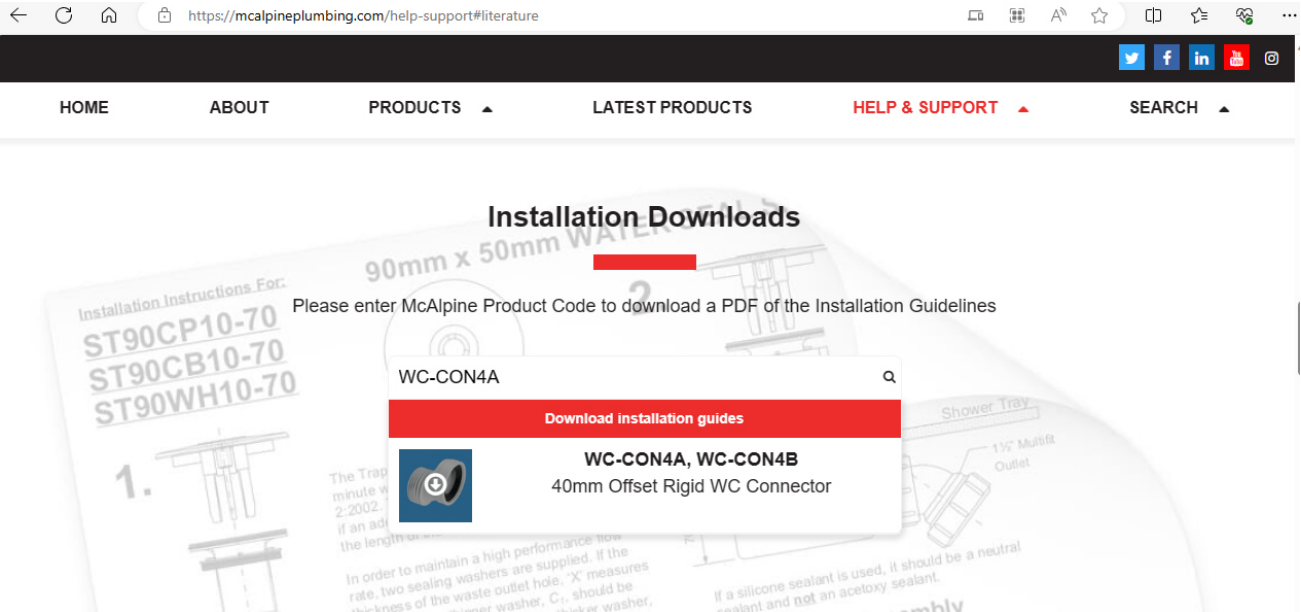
https://mcalpineplumbing.com/help-support#literature

HOME ABOUT PRODUCTS LATEST PRODUCTS HELP & SUPPORT SEARCH

Installation Downloads

Please enter McAlpine Product Code to download a PDF of the Installation Guidelines

WC-CON4A

Download installation guides

WC-CON4A, WC-CON4B
40mm Offset Rigid WC Connector

Installation Instructions For:
ST90CP10-70
ST90CB10-70
ST90WH10-70

90mm x 50mm WATER SEALS

1.

2.

Shower Tray

1½" Multifit Outlet

The Trap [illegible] minute w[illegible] 2:2002. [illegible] if an add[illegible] the length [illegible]

In order to maintain a high performance flow rate, two sealing washers are supplied. If the thickness of the waste outlet hole, 'X' measures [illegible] C, should be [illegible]

If a silicone sealant is used, it should be a neutral sealant and not an acetoxy sealant.